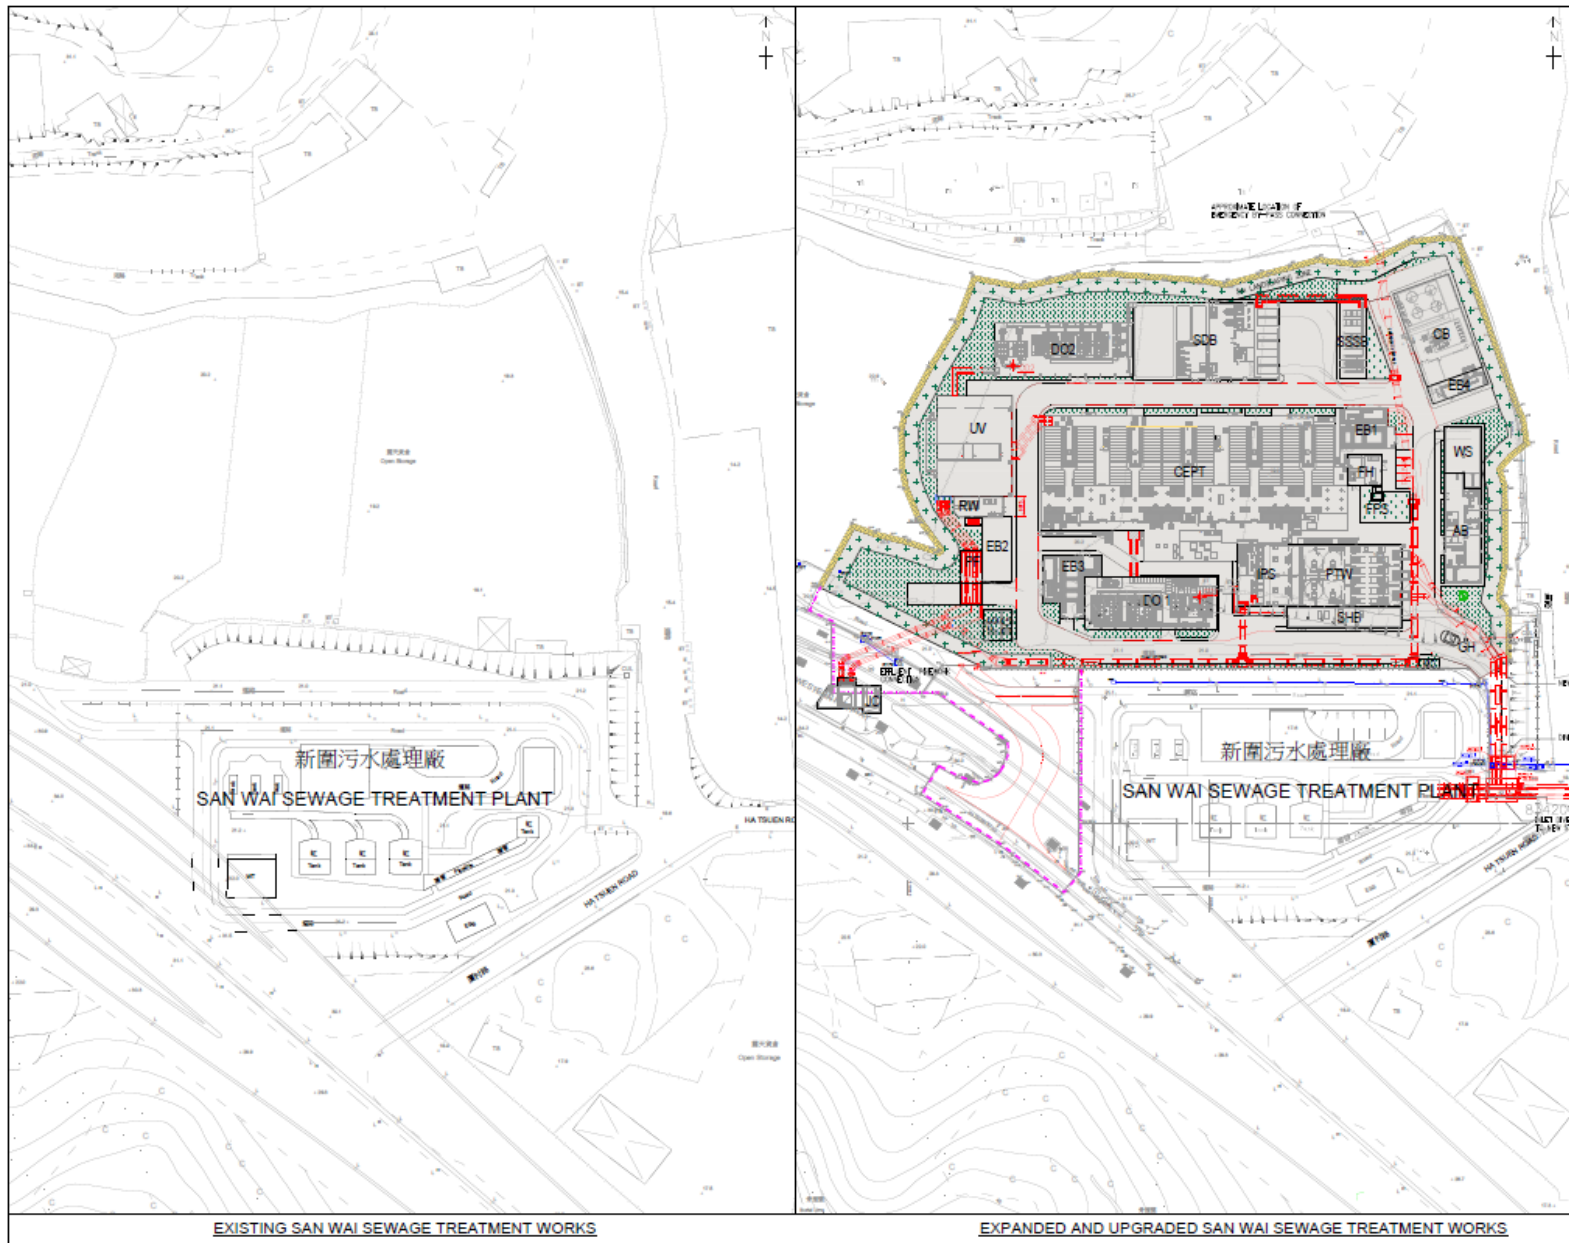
N

新圍污水處理廠

SAN WAI SEWAGE TREATMENT PLANT

HA TSUEN ROAD

EXISTING SAN WAI SEWAGE TREATMENT WORKS

N

APPROXIMATE LOCATION OF EMERGENCY BY-PASS CONNECTION

DO2

SDB

SSSB

CB

EB4

UV

EB1

WS

CEPT

FH

FPS

RW

AB

EB2

EB3

IPS

FTW

DO

SHB

GH

新圍污水處理廠

SAN WAI SEWAGE TREATMENT PLANT

HA TSUEN ROAD

EXPANDED AND UPGRADED SAN WAI SEWAGE TREATMENT WORKS